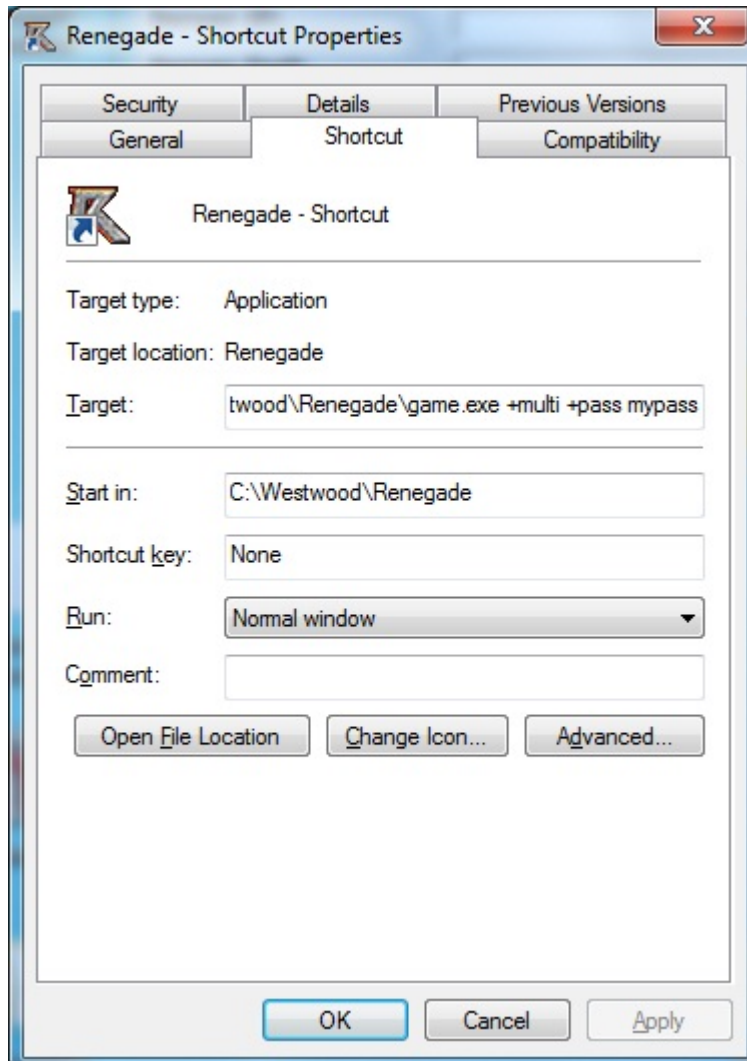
Renegade - Shortcut Properties

Security | Details | Previous Versions
General | Shortcut | Compatibility

Renegade - Shortcut

Target type: Application

Target location: Renegade

Target: twood\Renegade\game.exe +multi +pass mypass

Start in: C:\Westwood\Renegade

Shortcut key: None

Run: Normal window

Comment:

Open File Location | Change Icon... | Advanced...

OK | Cancel | Apply